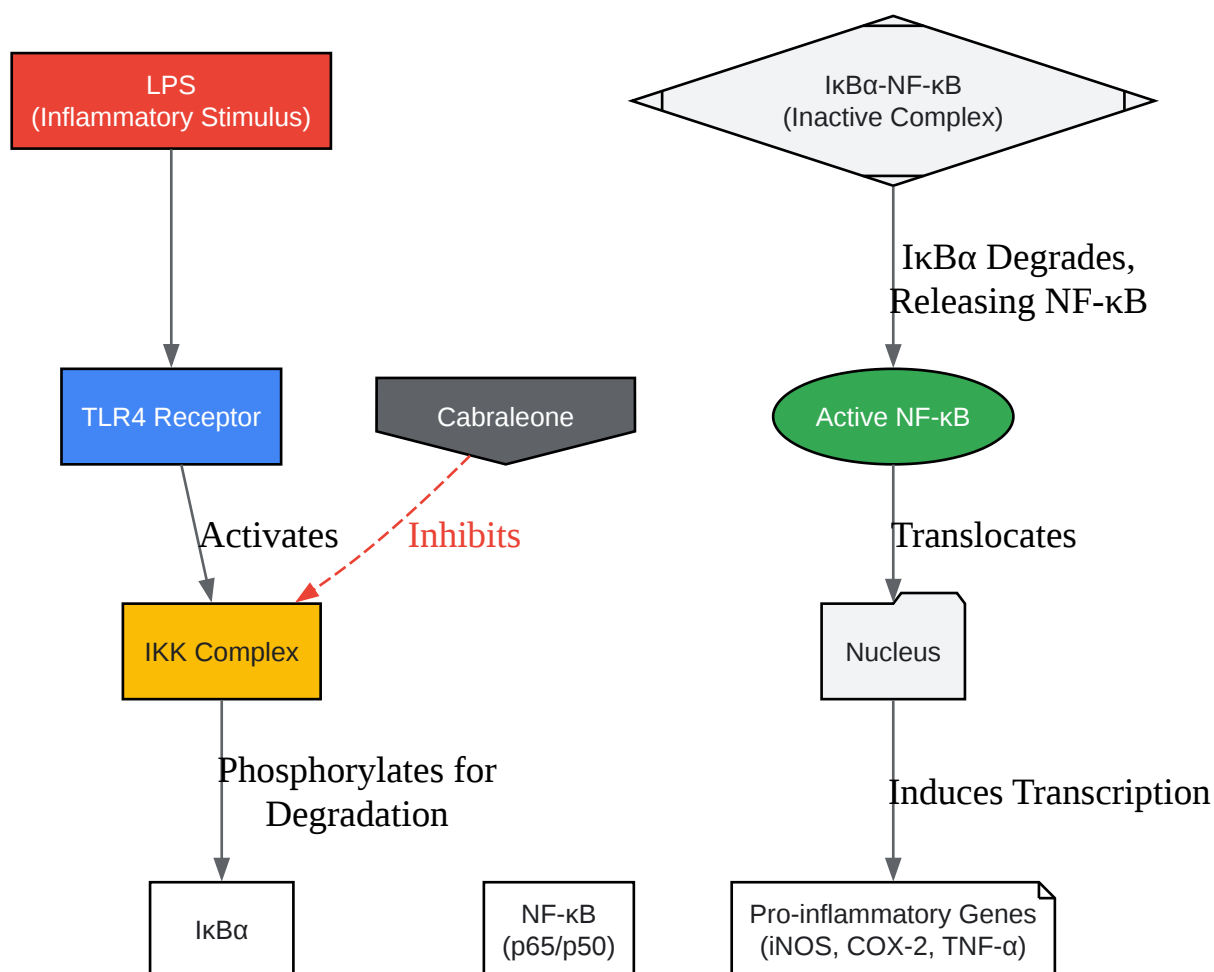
LPS
(Inflammatory Stimulus)

IκBα-NF-κB
(Inactive Complex)

IκBα Degrades,
Releasing NF-κB

TLR4 Receptor

Cabraleone

Active NF-κB

Activates

Inhibits

Translocates

IKK Complex

Nucleus

Phosphorylates for
Degradation

Induces Transcription

IκBα

NF-κB
(p65/p50)

Pro-inflammatory Genes
(iNOS, COX-2, TNF-α)